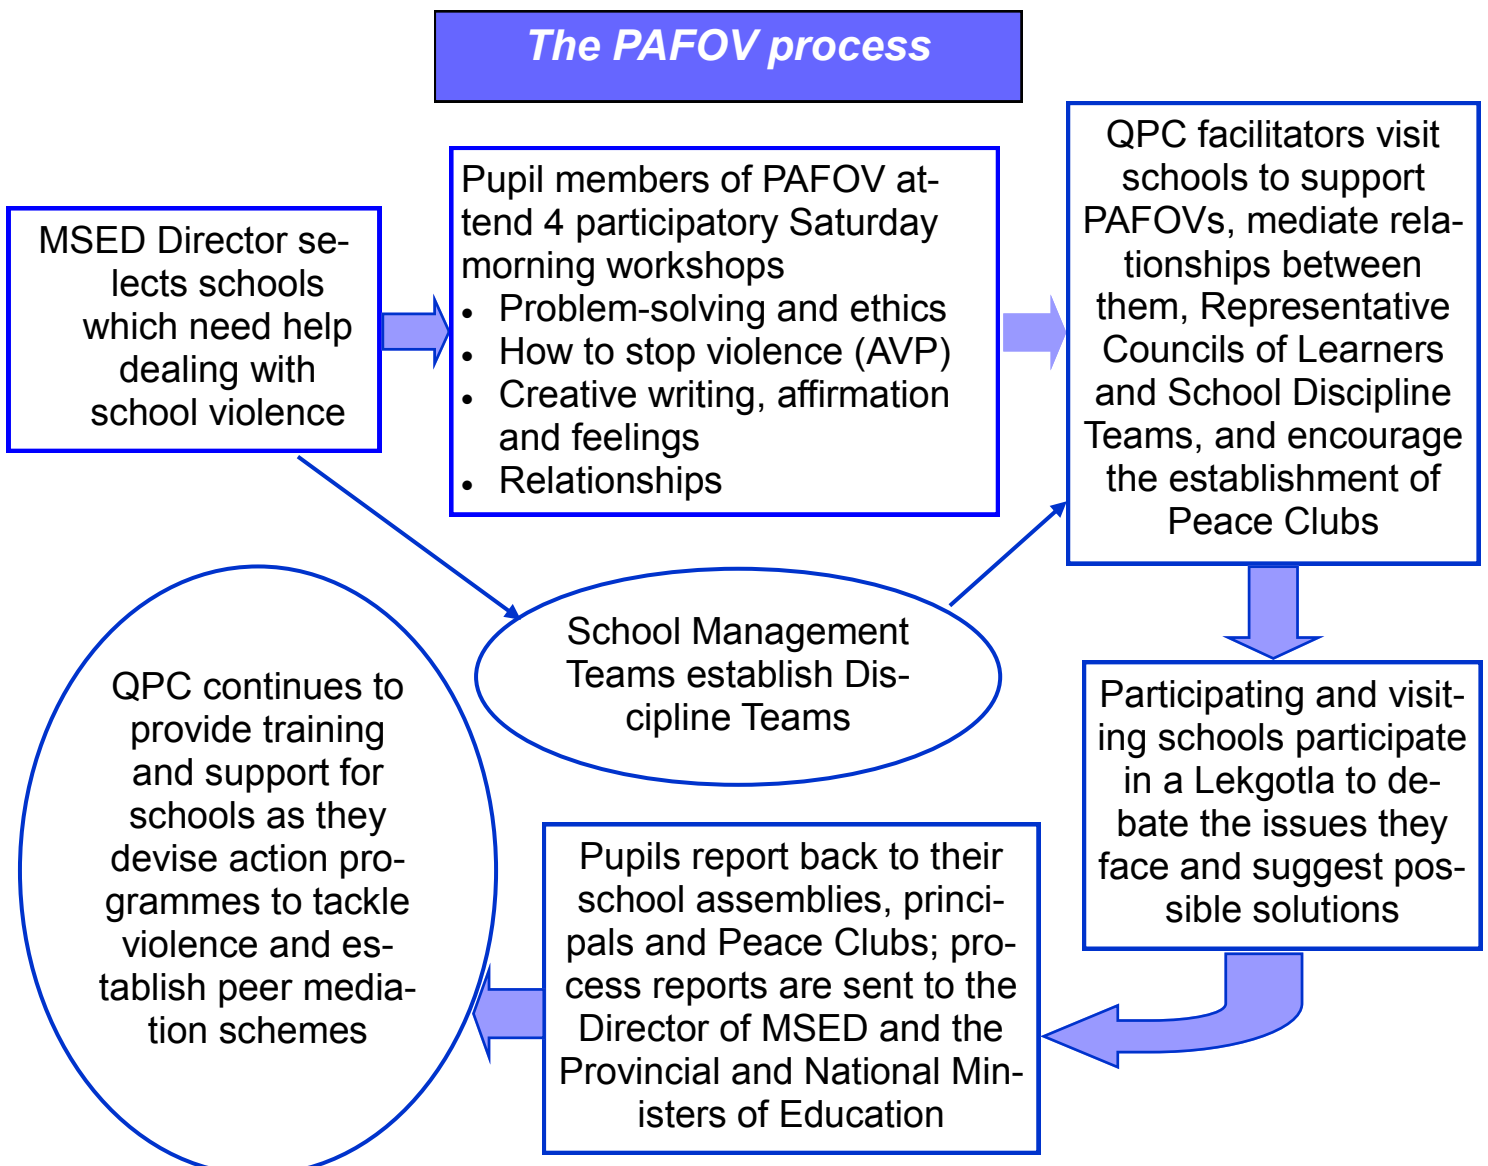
The PAFOV process

MSED Director selects schools which need help dealing with school violence

Pupil members of PAFOV attend 4 participatory Saturday morning workshops
- Problem-solving and ethics
- How to stop violence (AVP)
- Creative writing, affirmation and feelings
- Relationships

QPC facilitators visit schools to support PAFOVs, mediate relationships between them, Representative Councils of Learners and School Discipline Teams, and encourage the establishment of Peace Clubs

School Management Teams establish Discipline Teams

Participating and visiting schools participate in a Lekgotla to debate the issues they face and suggest possible solutions

Pupils report back to their school assemblies, principals and Peace Clubs; process reports are sent to the Director of MSED and the Provincial and National Ministers of Education

QPC continues to provide training and support for schools as they devise action programmes to tackle violence and establish peer mediation schemes